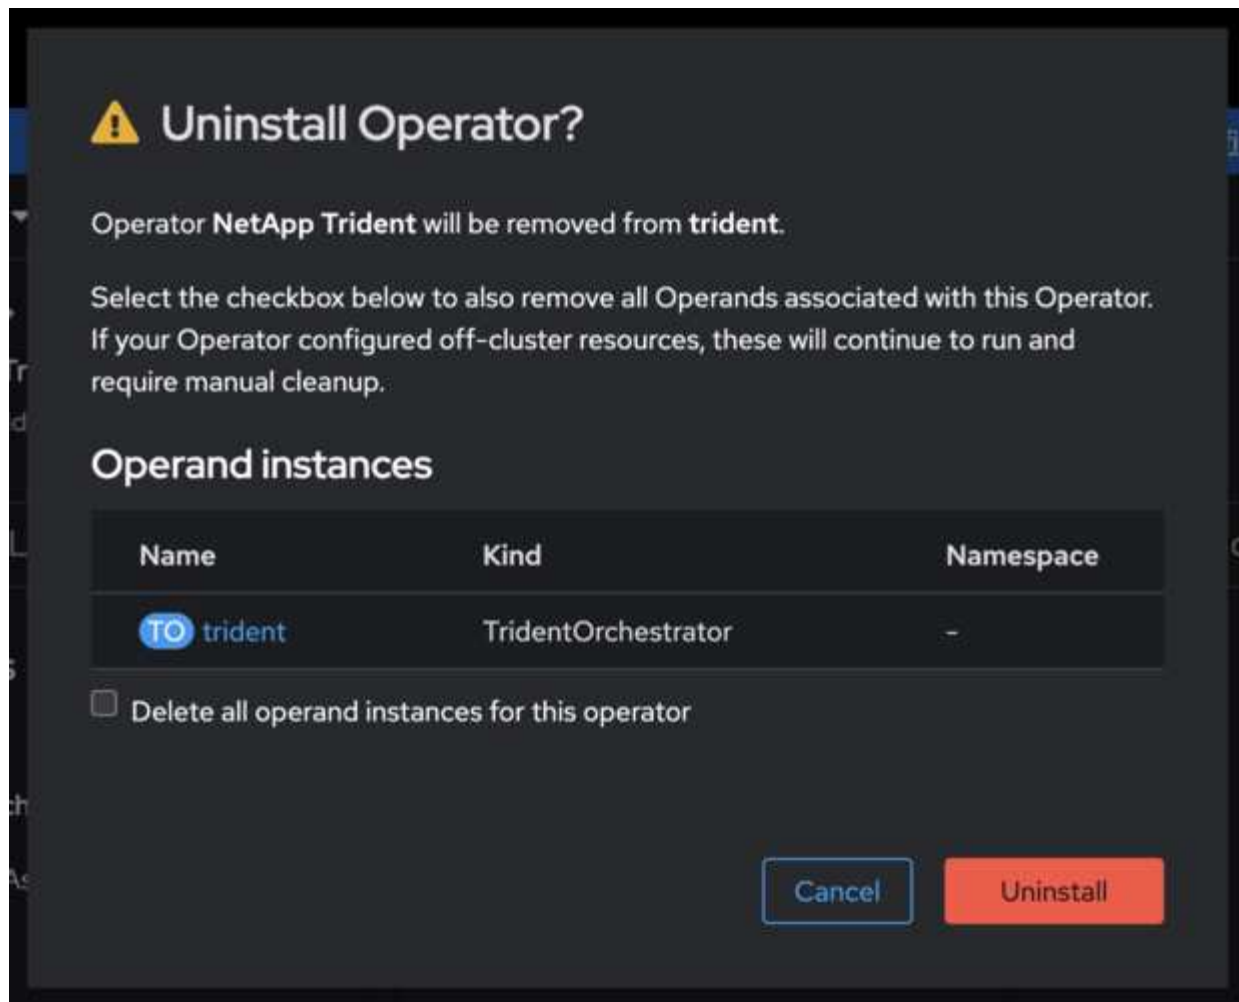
Uninstall Operator?

Operator NetApp Trident will be removed from trident.

Select the checkbox below to also remove all Operands associated with this Operator. If your Operator configured off-cluster resources, these will continue to run and require manual cleanup.

Operand instances

| Name | Kind | Namespace |
|---|---|---|
| TO trident | TridentOrchestrator | - |

Delete all operand instances for this operator

Cancel

Uninstall